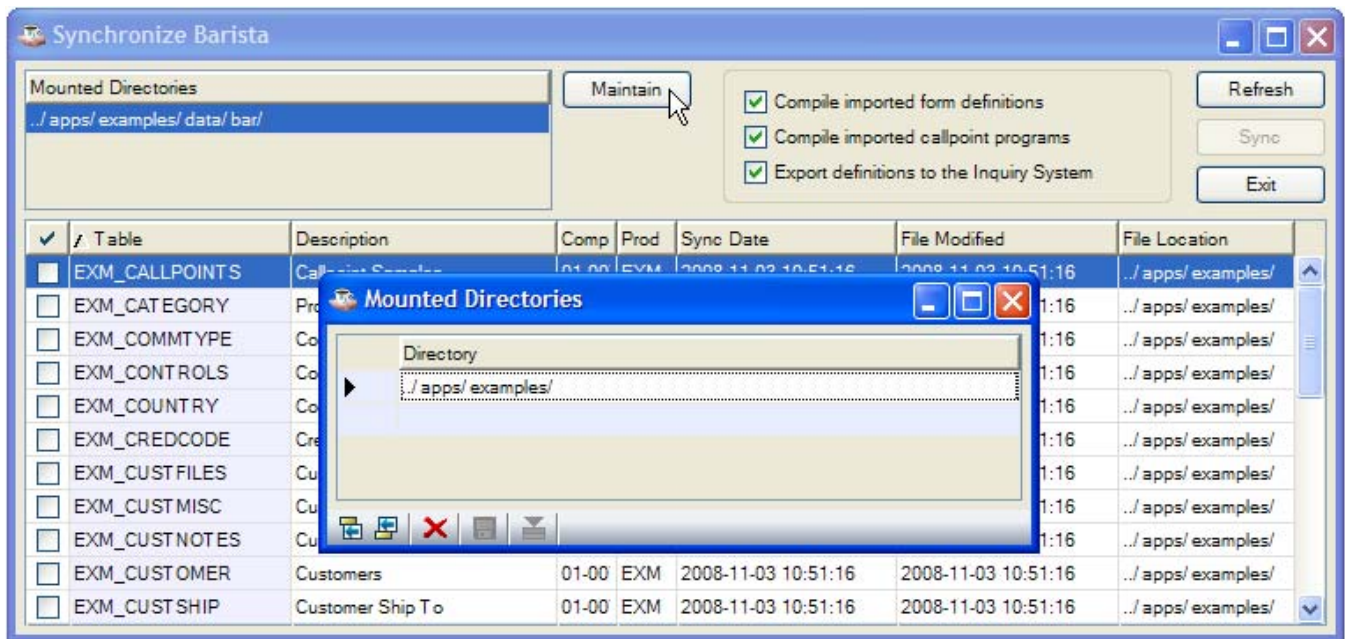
Synchronize Barista

Mounted Directories
../ apps/ examples/ data/ bar/

Maintain

Compile imported form definitions
Compile imported callpoint programs
Export definitions to the Inquiry System

Refresh
Sync
Exit

| ✔ | Table | Description | Comp | Prod | Sync Date | File Modified | File Location |
|---|---|---|---|---|---|---|---|
| | EXM_CALLPOINTS | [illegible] | 01-00 | EXM | 2008-11-03 10:51:16 | 2008-11-03 10:51:16 | ../ apps/ examples/ |
| | EXM_CATEGORY | Pro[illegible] | | | | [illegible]1:16 | ../ apps/ examples/ |
| | EXM_COMMTYPE | Co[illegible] | | | | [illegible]1:16 | ../ apps/ examples/ |
| | EXM_CONTROLS | Co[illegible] | | | | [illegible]1:16 | ../ apps/ examples/ |
| | EXM_COUNTRY | Co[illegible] | | | | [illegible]1:16 | ../ apps/ examples/ |
| | EXM_CREDCODE | Cre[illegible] | | | | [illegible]1:16 | ../ apps/ examples/ |
| | EXM_CUSTFILES | Cu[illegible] | | | | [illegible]1:16 | ../ apps/ examples/ |
| | EXM_CUSTMISC | Cu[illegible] | | | | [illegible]1:16 | ../ apps/ examples/ |
| | EXM_CUSTNOTES | Cu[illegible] | | | | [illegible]1:16 | ../ apps/ examples/ |
| | EXM_CUSTOMER | Customers | 01-00 | EXM | 2008-11-03 10:51:16 | 2008-11-03 10:51:16 | ../ apps/ examples/ |
| | EXM_CUSTSHIP | Customer Ship To | 01-00 | EXM | 2008-11-03 10:51:16 | 2008-11-03 10:51:16 | ../ apps/ examples/ |

Mounted Directories

| Directory |
|---|
| ../ apps/ examples/ |